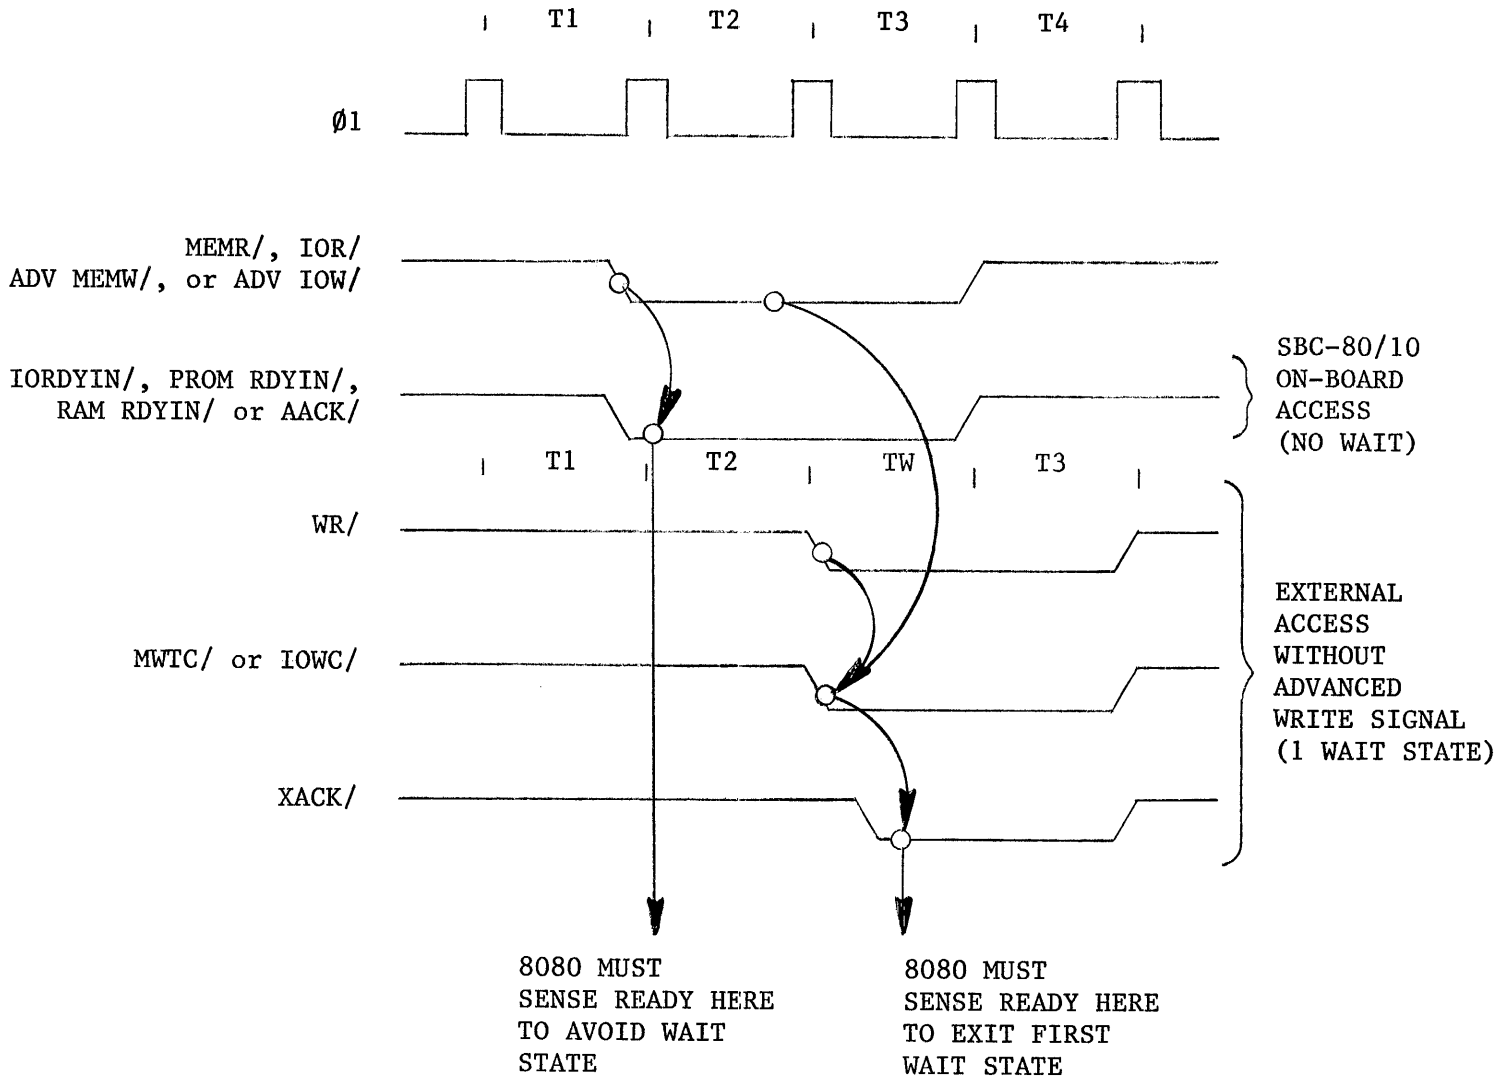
T1 T2 T3 T4

Ø1

MEMR/, IOR/
ADV MEMW/, or ADV IOW/

IORDYIN/, PROM RDYIN/,
RAM RDYIN/ or AACK/

SBC-80/10
ON-BOARD
ACCESS
(NO WAIT)

T1 T2 TW T3

WR/

MWTC/ or IOWC/

XACK/

EXTERNAL
ACCESS
WITHOUT
ADVANCED
WRITE SIGNAL
(1 WAIT STATE)

8080 MUST
SENSE READY HERE
TO AVOID WAIT
STATE

8080 MUST
SENSE READY HERE
TO EXIT FIRST
WAIT STATE